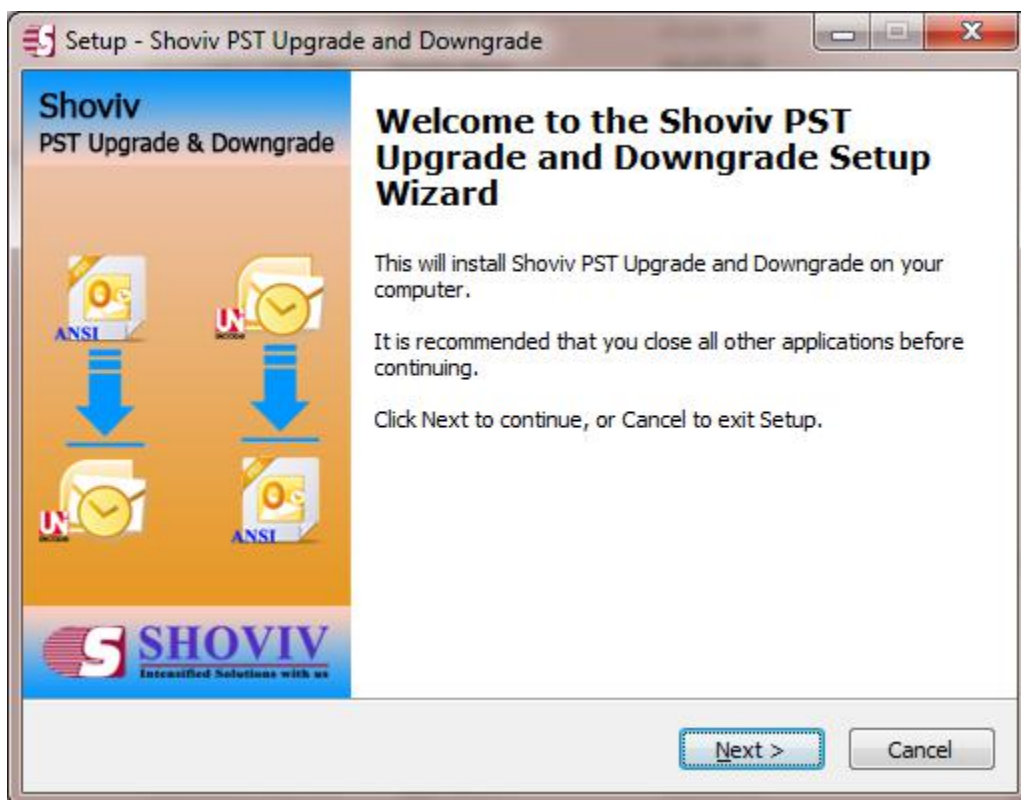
Setup - Shoviv PST Upgrade and Downgrade

Shoviv
PST Upgrade & Downgrade

ANSI

UN

UN

ANSI

SHOVIV
Intensified Solutions with us

Welcome to the Shoviv PST Upgrade and Downgrade Setup Wizard

This will install Shoviv PST Upgrade and Downgrade on your computer.

It is recommended that you close all other applications before continuing.

Click Next to continue, or Cancel to exit Setup.

Next >

Cancel